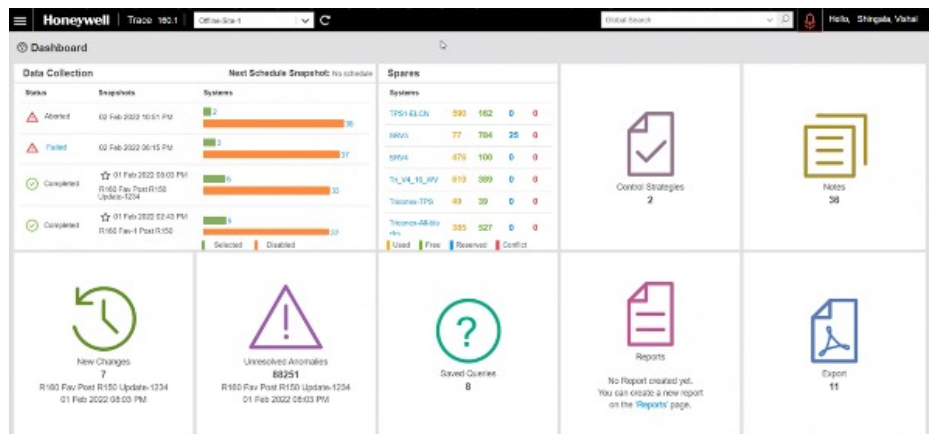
Honeywell | Trace 160.1 | Offline-Site-1

Global Search

Hello, Shingala, Vishal

Dashboard

Data Collection

Next Schedule Snapshot: No schedule

| Status | Snapshots | Systems |
|---|---|---|
| Aborted | 02 Feb 2022 10:51 PM | 2 / 38 |
| Failed | 02 Feb 2022 06:15 PM | 3 / 37 |
| Completed | 01 Feb 2022 08:03 PM R160 Fav Post R150 Update-1234 | 5 / 32 |
| Completed | 01 Feb 2022 02:43 PM R160 Fav-1 Post R150 | 5 / 27 |

Selected Disabled

Spares

| Systems | | | | |
|---|---|---|---|---|
| TPS1-ELCN | 590 | 162 | 0 | 0 |
| MRV5 | 77 | 704 | 25 | 0 |
| SRV4 | 476 | 100 | 0 | 0 |
| Tri_V4_10_WV | 619 | 389 | 0 | 0 |
| Triconex-TPS | 49 | 39 | 0 | 0 |
| Triconex-All-blo cks | 395 | 527 | 0 | 0 |

Used Free Reserved Conflict

Control Strategies
2

Notes
38

New Changes
7
R160 Fav Post R150 Update-1234
01 Feb 2022 08:03 PM

Unresolved Anomalies
88251
R160 Fav Post R150 Update-1234
01 Feb 2022 08:03 PM

Saved Queries
8

Reports
No Report created yet.
You can create a new report on the 'Reports' page.

Export
11